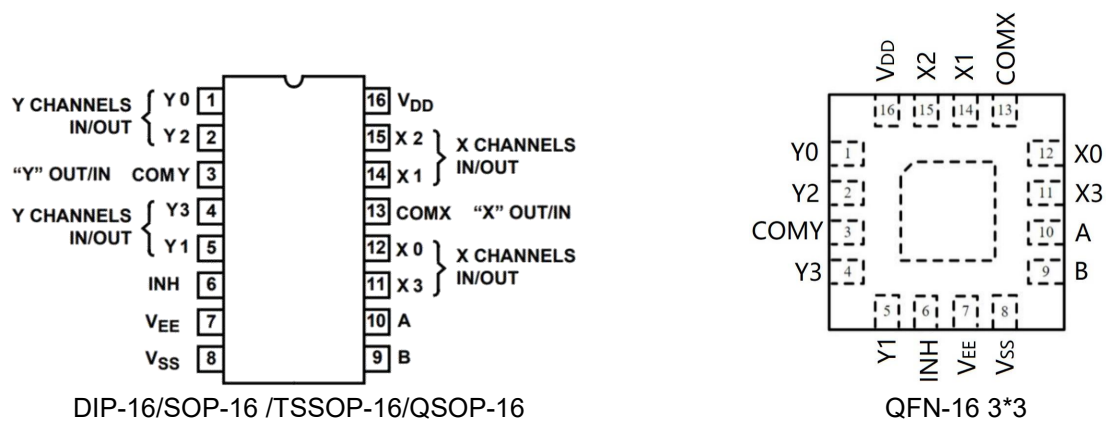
Y CHANNELS IN/OUT Y 0 1
Y 2 2
"Y" OUT/IN COM Y 3
Y CHANNELS IN/OUT Y3 4
Y 1 5
INH 6
$V_{EE}$ 7
$V_{SS}$ 8
16 $V_{DD}$
15 X 2 X CHANNELS IN/OUT
14 X 1
13 COMX "X" OUT/IN
12 X 0 X CHANNELS IN/OUT
11 X 3
10 A
9 B

DIP-16/SOP-16 /TSSOP-16/QSOP-16

$V_{DD}$ X2 X1 COMX
16 15 14 13
Y0 1
Y2 2
COMY 3
Y3 4
12 X0
11 X3
10 A
9 B
5 6 7 8
Y1 INH $V_{EE}$ $V_{SS}$

QFN-16 3*3